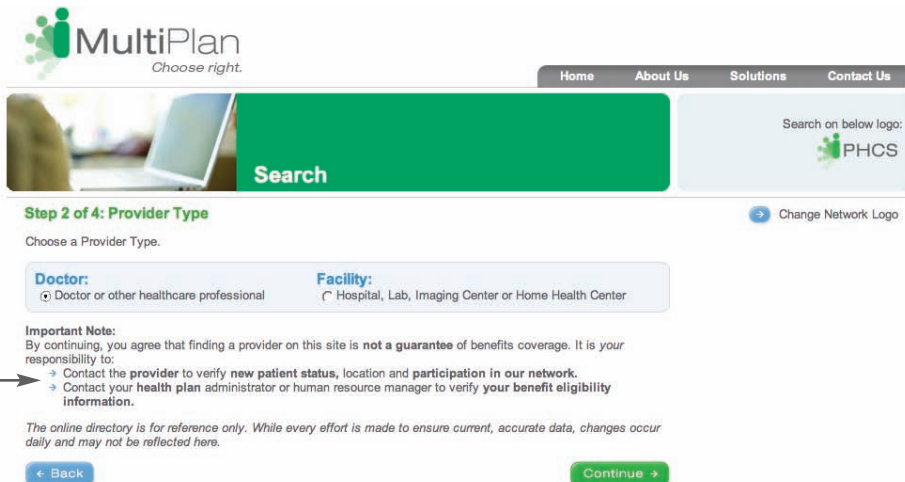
MultiPlan
Choose right.

Home About Us Solutions Contact Us

Search

Search on below logo:
PHCS

Step 2 of 4: Provider Type

Change Network Logo

Choose a Provider Type.

Doctor:
Doctor or other healthcare professional

Facility:
Hospital, Lab, Imaging Center or Home Health Center

Important Note:
By continuing, you agree that finding a provider on this site is **not a guarantee** of benefits coverage. It is *your* responsibility to:
→ Contact the **provider** to verify **new patient status,** location and **participation in our network.**
→ Contact your **health plan** administrator or human resource manager to verify **your benefit eligibility information.**

*The online directory is for reference only. While every effort is made to ensure current, accurate data, changes occur daily and may not be reflected here.*

← Back

Continue →